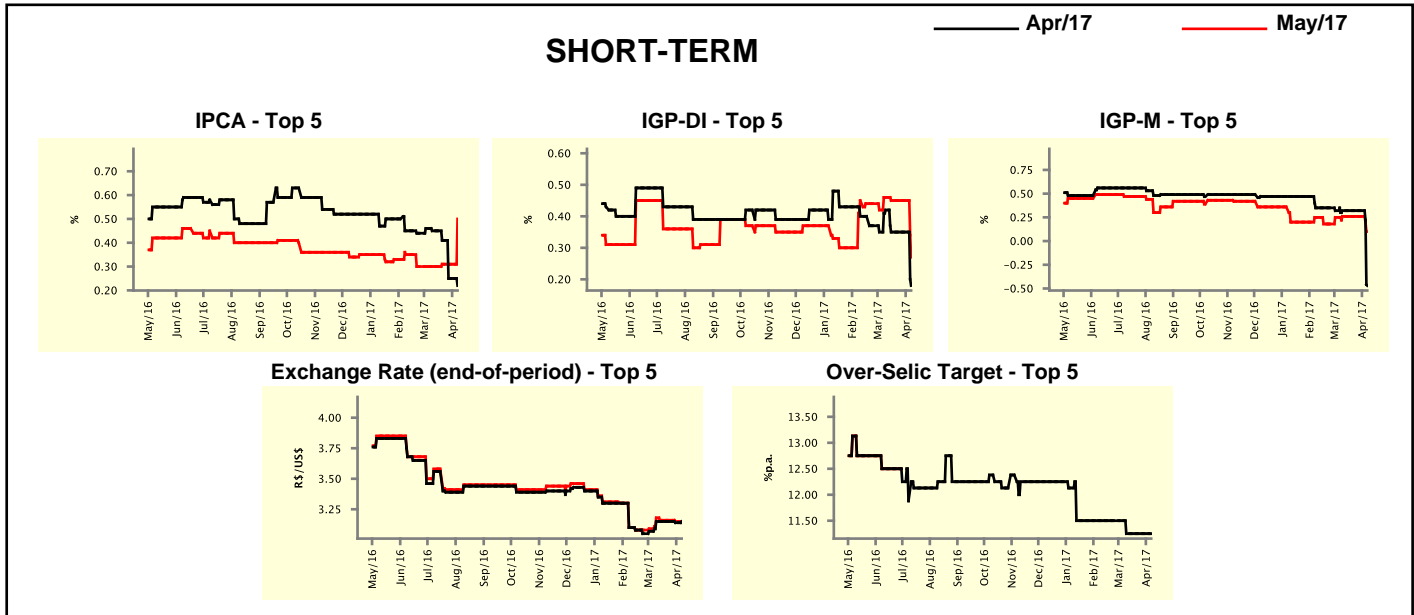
Apr/17 May/17

SHORT-TERM

IPCA - Top 5

0.70
0.60
0.50
0.40
0.30
0.20

%

May/16 Jun/16 Jul/16 Aug/16 Sep/16 Oct/16 Nov/16 Dec/16 Jan/17 Feb/17 Mar/17 Apr/17

IGP-DI - Top 5

0.60
0.50
0.40
0.30
0.20

%

May/16 Jun/16 Jul/16 Aug/16 Sep/16 Oct/16 Nov/16 Dec/16 Jan/17 Feb/17 Mar/17 Apr/17

IGP-M - Top 5

0.75
0.50
0.25
0.00
-0.25
-0.50

%

May/16 Jun/16 Jul/16 Aug/16 Sep/16 Oct/16 Nov/16 Dec/16 Jan/17 Feb/17 Mar/17 Apr/17

Exchange Rate (end-of-period) - Top 5

4.00
3.75
3.50
3.25

R$/US$

May/16 Jun/16 Jul/16 Aug/16 Sep/16 Oct/16 Nov/16 Dec/16 Jan/17 Feb/17 Mar/17 Apr/17

Over-Selic Target - Top 5

13.50
13.00
12.50
12.00
11.50

%p.a.

May/16 Jun/16 Jul/16 Aug/16 Sep/16 Oct/16 Nov/16 Dec/16 Jan/17 Feb/17 Mar/17 Apr/17